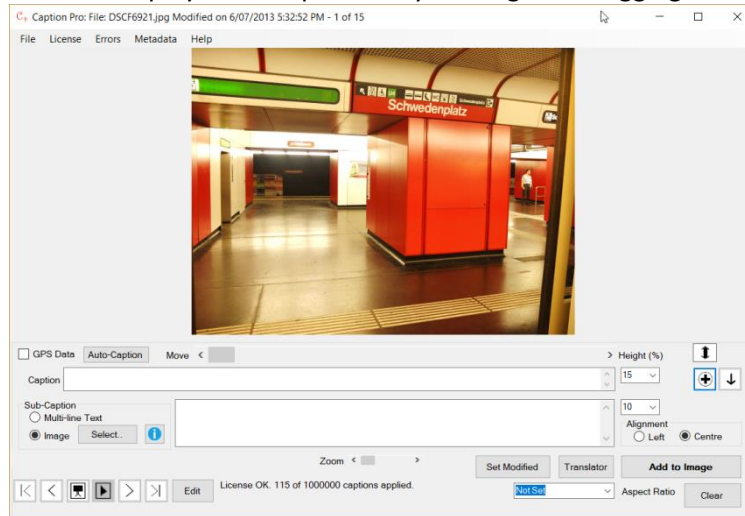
Caption Pro: File: DSCF6921.jpg Modified on 6/07/2013 5:32:52 PM - 1 of 15

File License Errors Metadata Help

Schwedenplatz

GPS Data Auto-Caption Move < > Height (%)

Caption 15

Sub-Caption
Multi-line Text
Image Select..

10
Alignment
Left Centre

Zoom < >

Set Modified Translator Add to Image

Edit License OK. 115 of 1000000 captions applied.

Not Set Aspect Ratio Clear